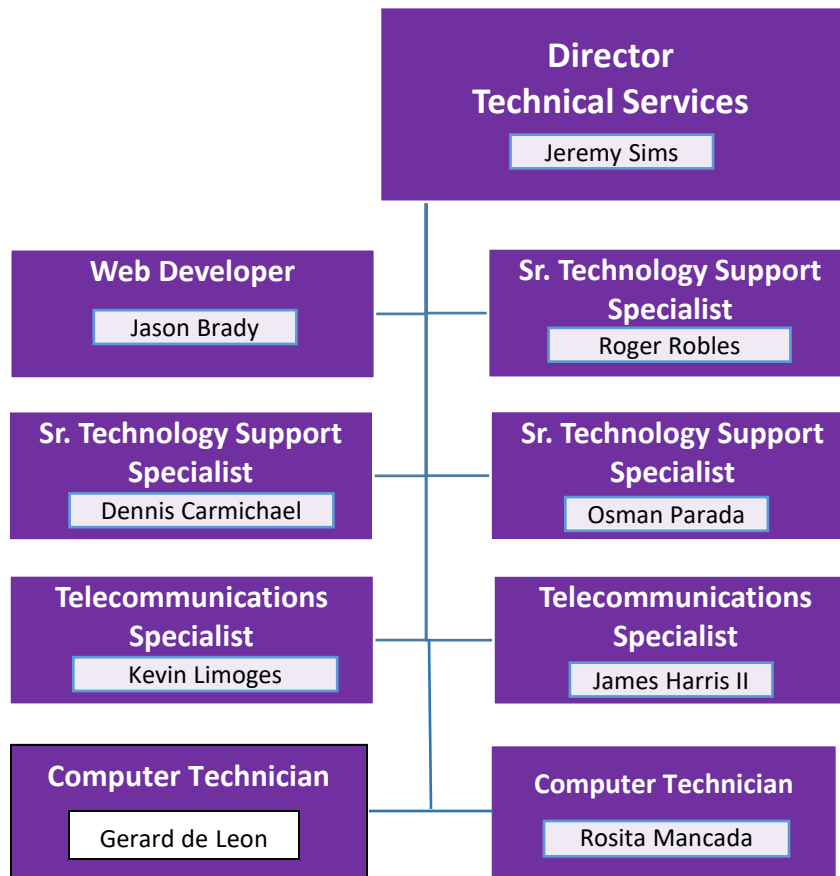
Director
Technical Services
Jeremy Sims

Web Developer
Jason Brady

Sr. Technology Support Specialist
Roger Robles

Sr. Technology Support Specialist
Dennis Carmichael

Sr. Technology Support Specialist
Osman Parada

Telecommunications Specialist
Kevin Limoges

Telecommunications Specialist
James Harris II

Computer Technician
Gerard de Leon

Computer Technician
Rosita Mancada